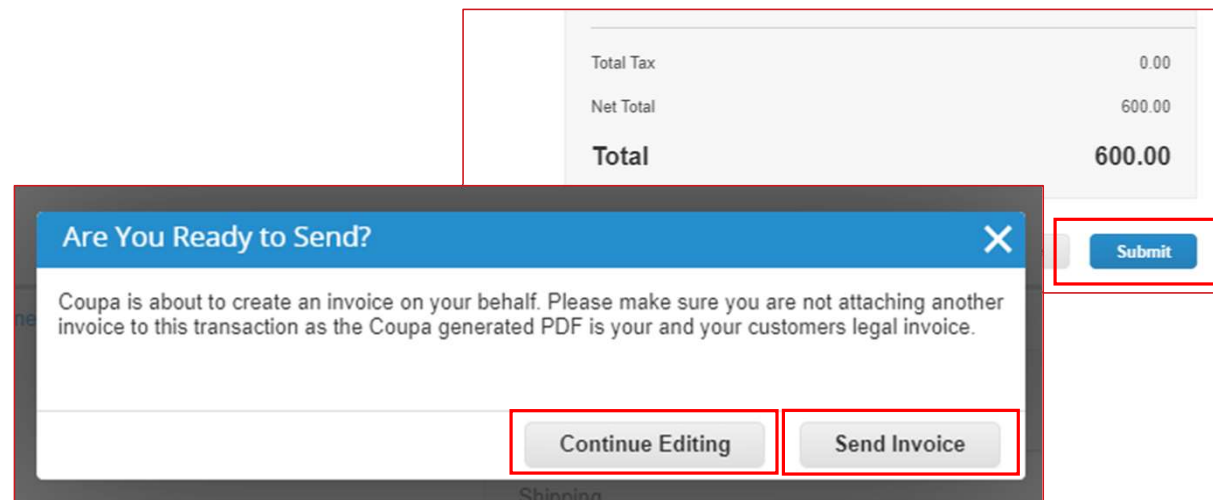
Total Tax 0.00

Net Total 600.00

Total 600.00

Submit

Are You Ready to Send?

Coupa is about to create an invoice on your behalf. Please make sure you are not attaching another invoice to this transaction as the Coupa generated PDF is your and your customers legal invoice.

Continue Editing

Send Invoice

Shipping